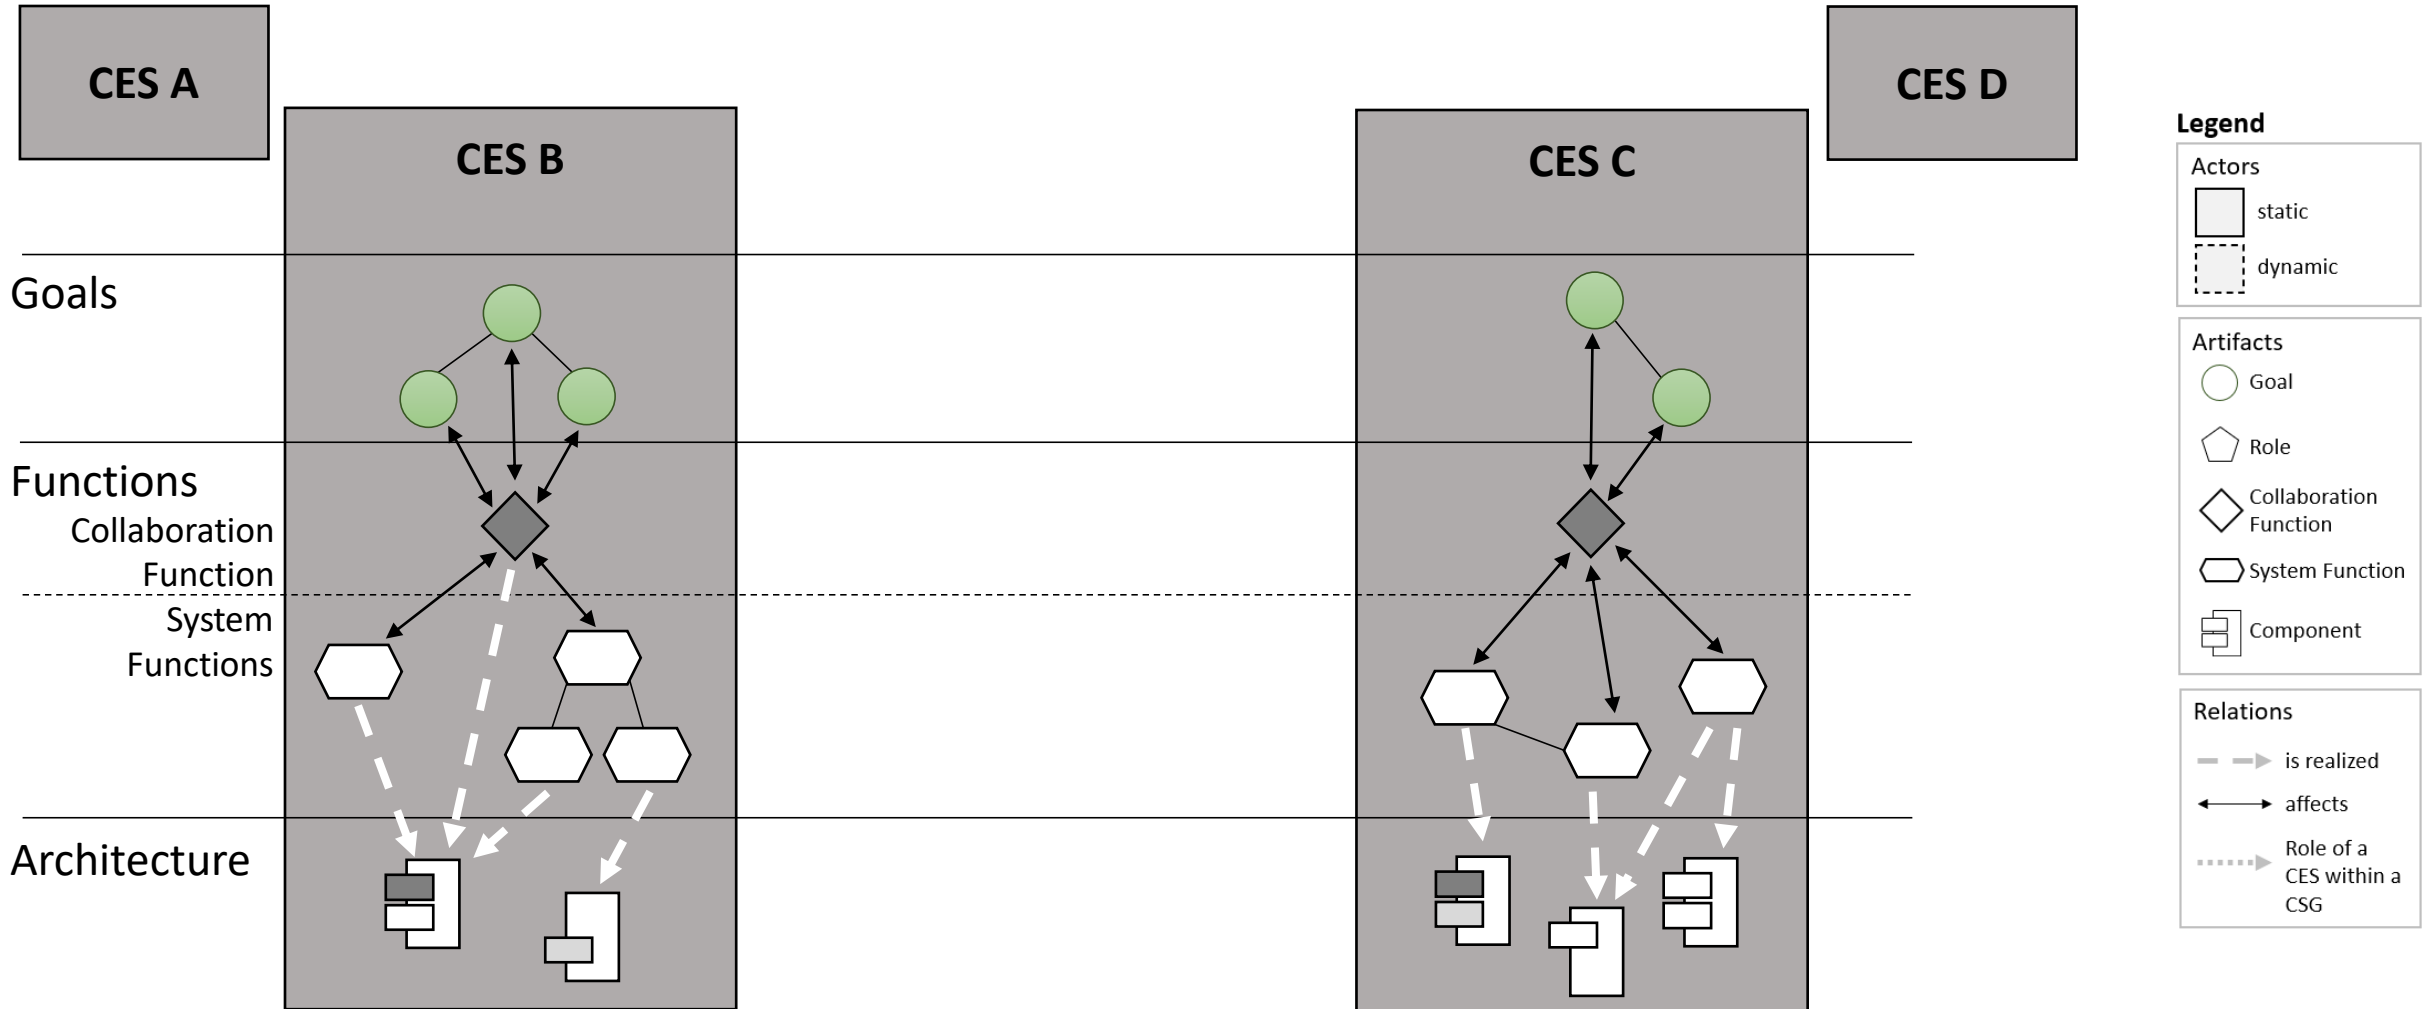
CES A

CES B

CES C

CES D

Goals

Functions

Collaboration Function

System Functions

Architecture

Legend

Actors

static

dynamic

Artifacts

Goal

Role

Collaboration Function

System Function

Component

Relations

is realized

affects

Role of a CES within a CSG